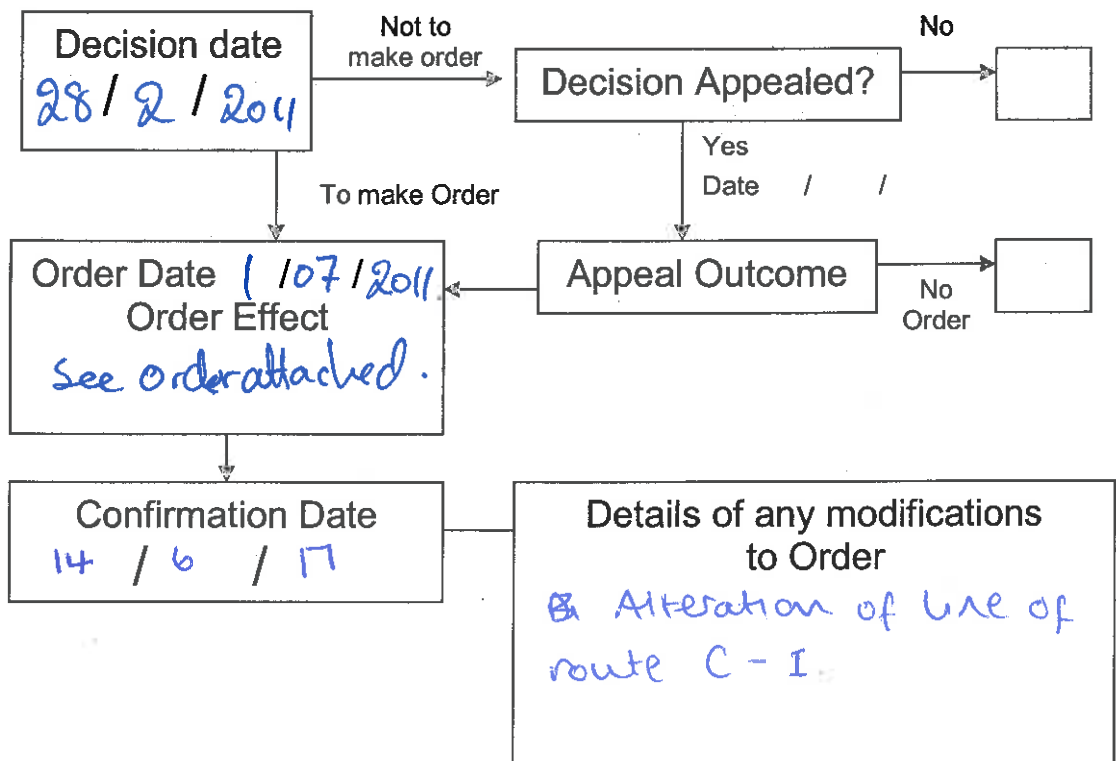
Decision date
28 / 2 / 2011

Not to make order

Decision Appealed?

No

Yes
Date / /

To make Order

Order Date 1 /07 /2011
Order Effect
See order attached.

Appeal Outcome

No Order

Confirmation Date
14 / 6 / 17

Details of any modifications to Order
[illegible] Alteration of line of route C - I.